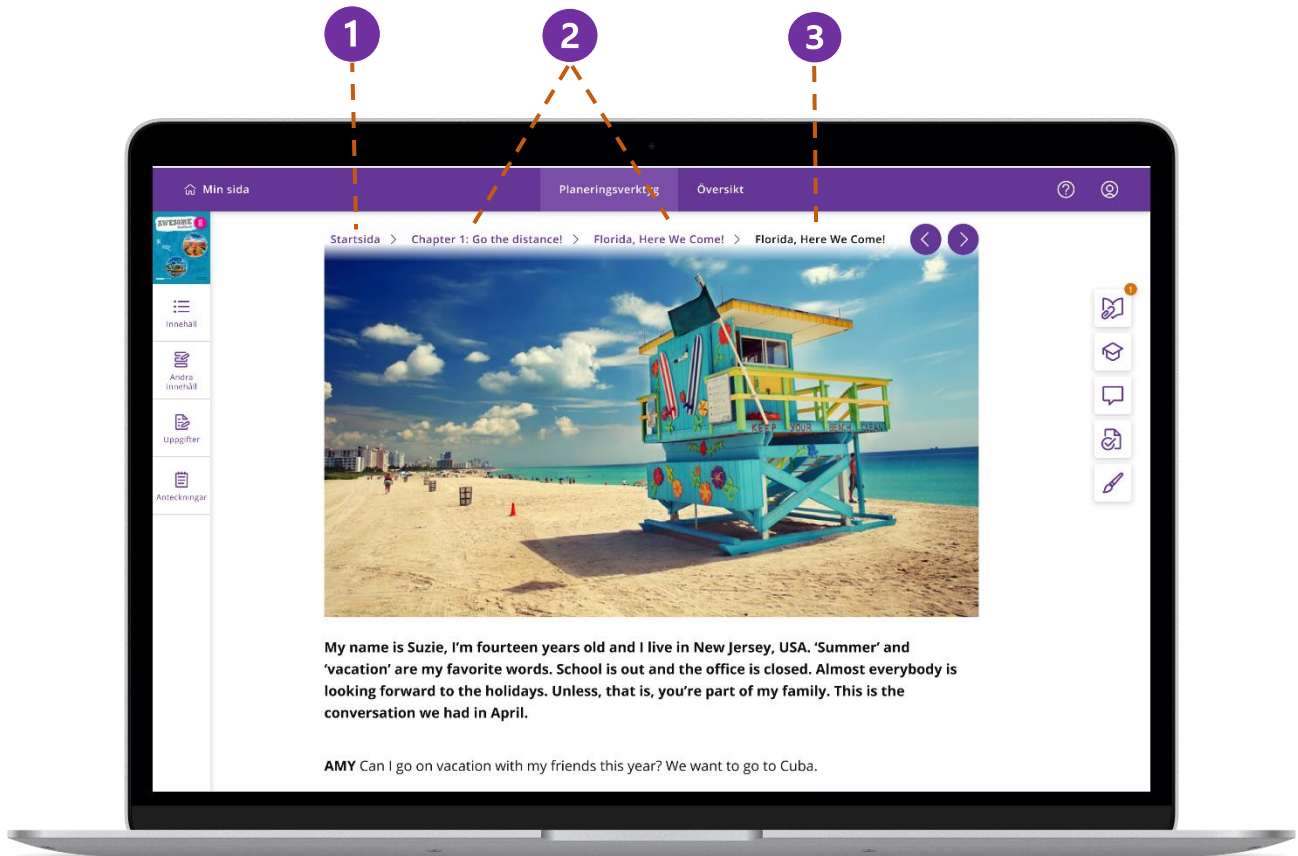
1

2

3

Min sida

Planeringsverktyg

Översikt

Startsida > Chapter 1: Go the distance! > Florida, Here We Come! > Florida, Here We Come!

AWESOME 8

Innehåll

Andra innehåll

Uppgifter

Anteckningar

1

KEEP YOUR BEACH CLEAN

My name is Suzie, I'm fourteen years old and I live in New Jersey, USA. 'Summer' and 'vacation' are my favorite words. School is out and the office is closed. Almost everybody is looking forward to the holidays. Unless, that is, you're part of my family. This is the conversation we had in April.

**AMY** Can I go on vacation with my friends this year? We want to go to Cuba.